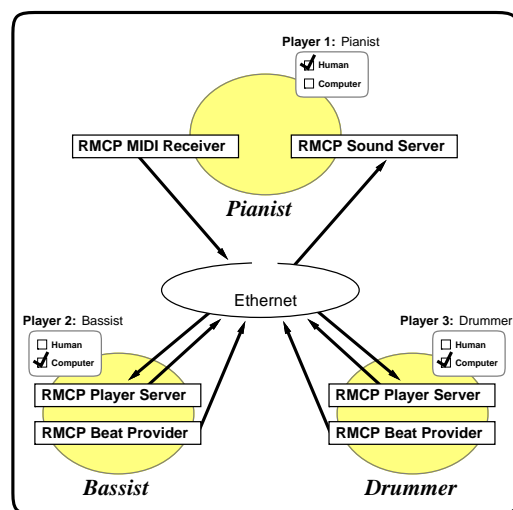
Player 1: Pianist

Human

Computer

RMCP MIDI Receiver

RMCP Sound Server

Pianist

Ethernet

Player 2: Bassist

Human

Computer

RMCP Player Server

RMCP Beat Provider

Bassist

Player 3: Drummer

Human

Computer

RMCP Player Server

RMCP Beat Provider

Drummer